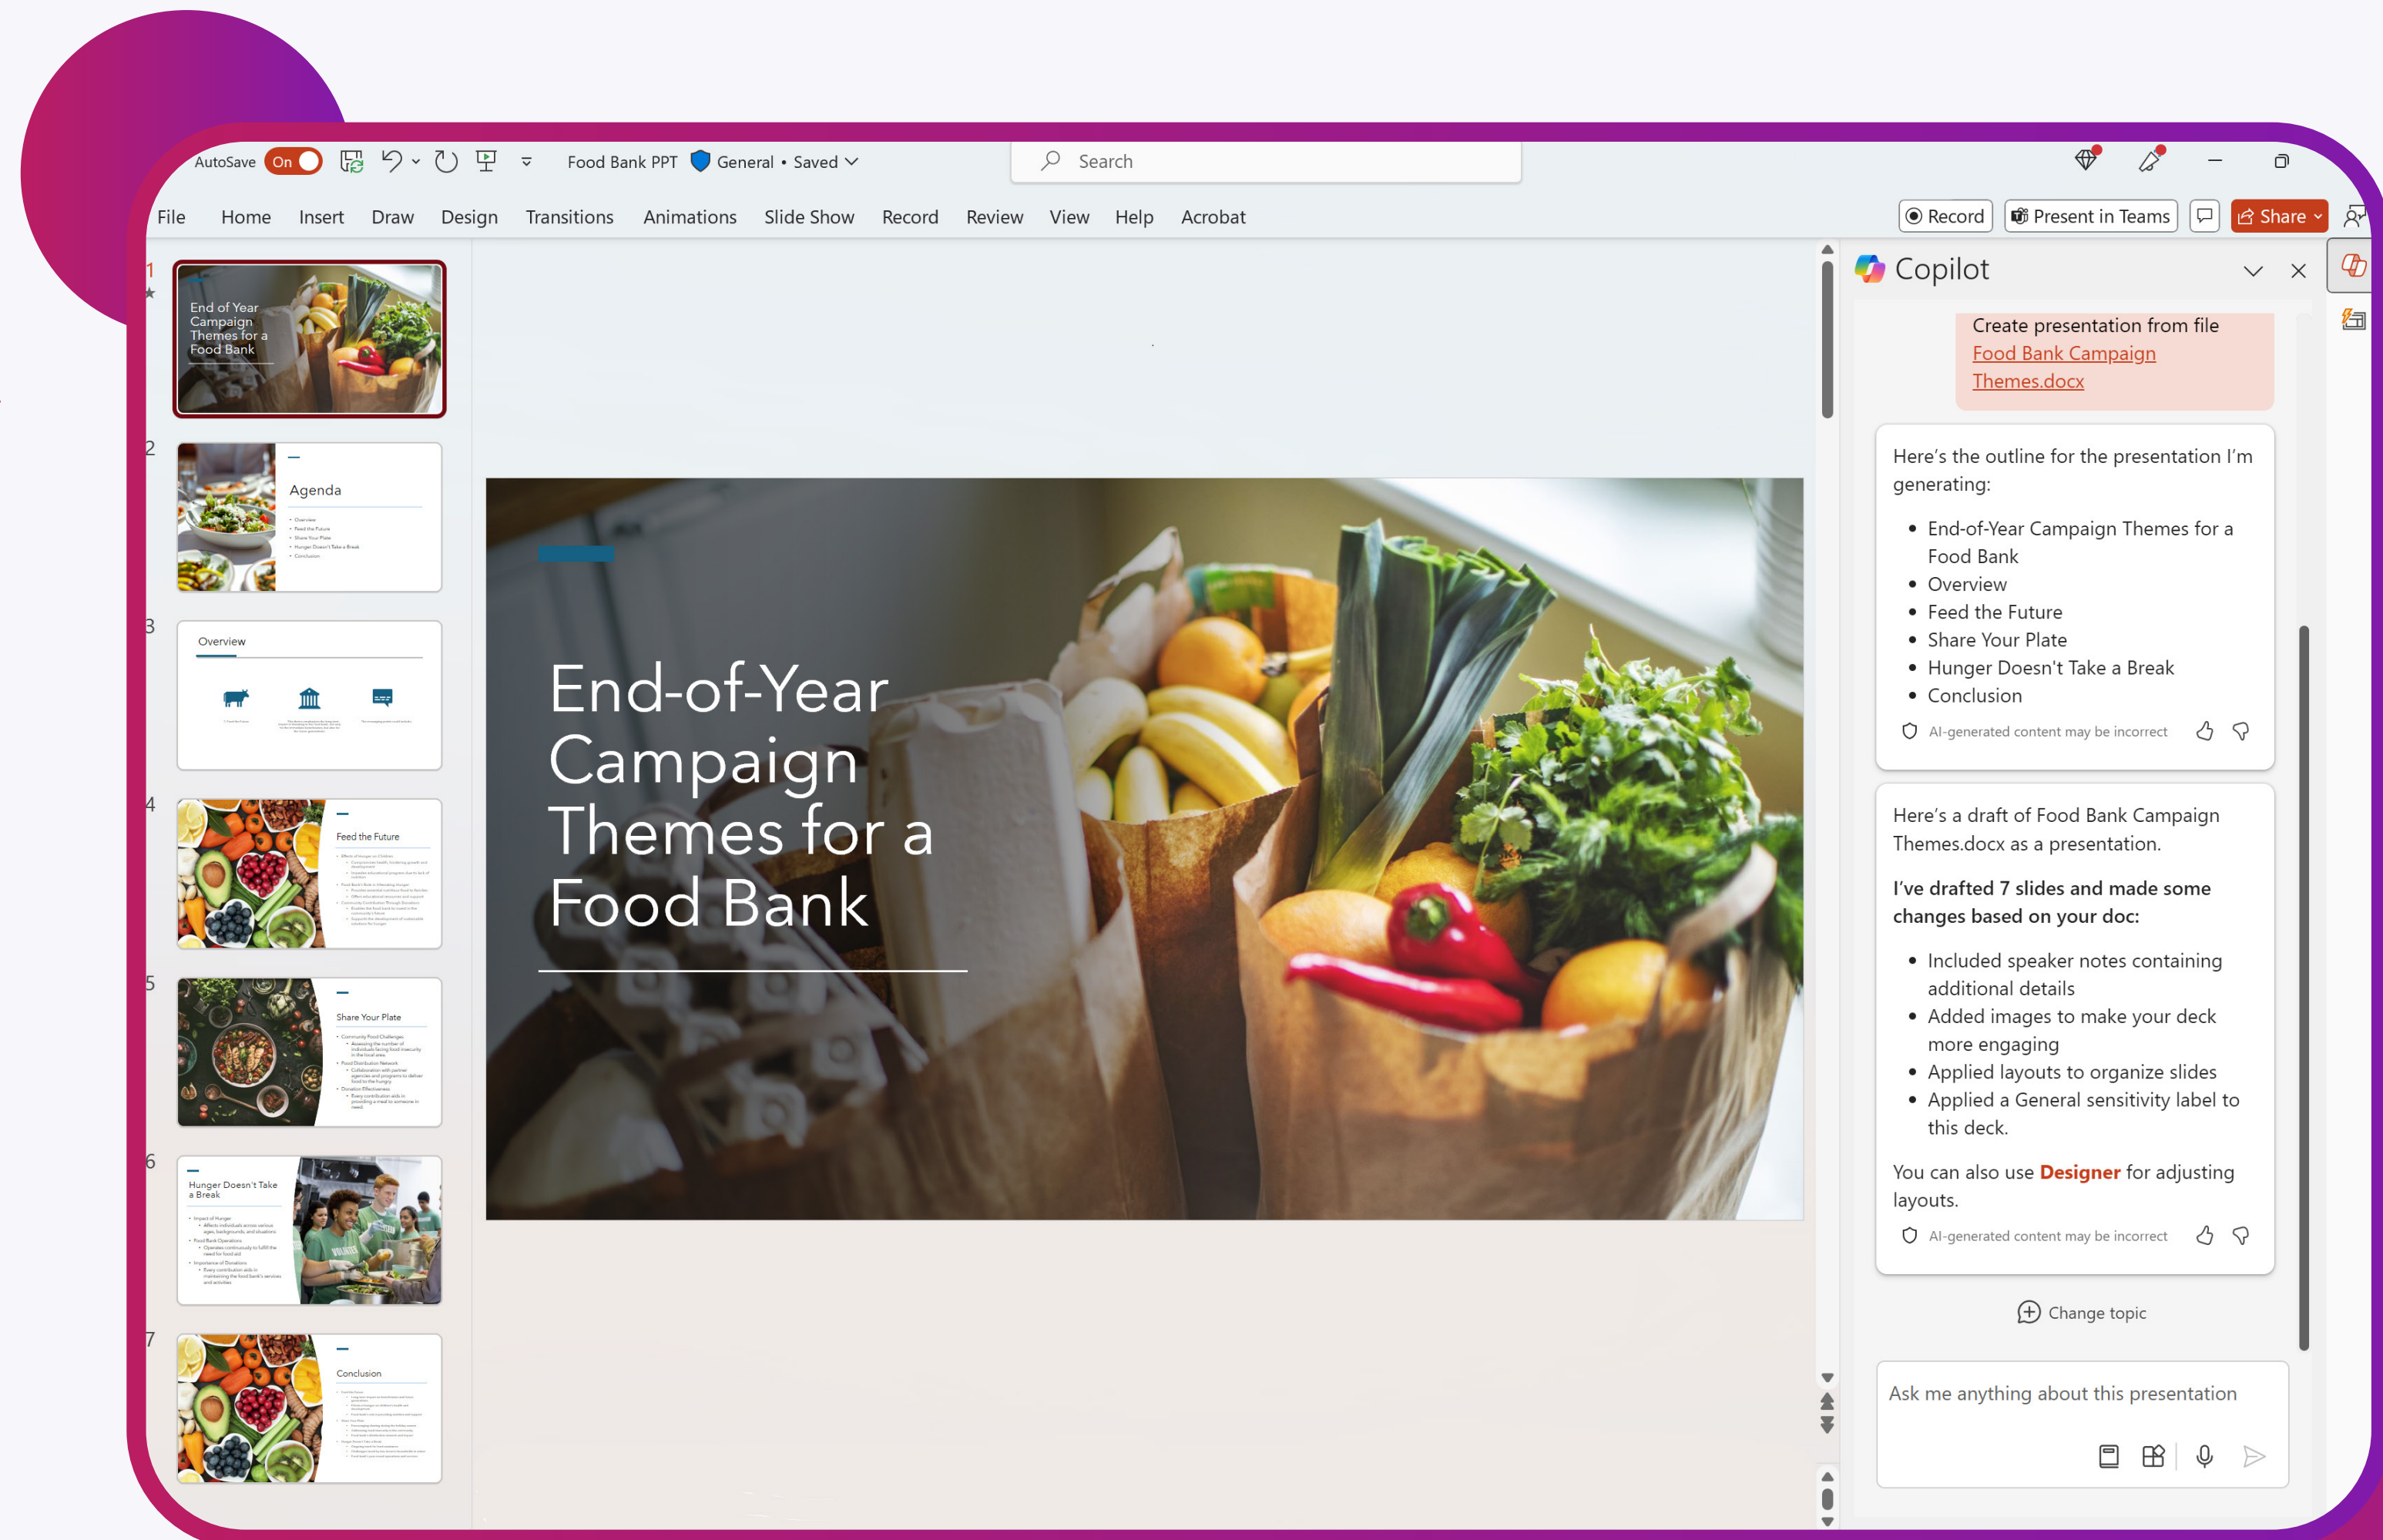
AutoSave On Food Bank PPT General • Saved

Search

File Home Insert Draw Design Transitions Animations Slide Show Record Review View Help Acrobat

Record Present in Teams Share

1
End of Year Campaign Themes for a Food Bank

2
Agenda

3
Overview

4
Feed the Future

5
Share Your Plate

6
Hunger Doesn't Take a Break

7
Conclusion

End-of-Year Campaign Themes for a Food Bank

Copilot

Create presentation from file Food Bank Campaign Themes.docx

Here's the outline for the presentation I'm generating:

- End-of-Year Campaign Themes for a Food Bank
- Overview
- Feed the Future
- Share Your Plate
- Hunger Doesn't Take a Break
- Conclusion

AI-generated content may be incorrect

Here's a draft of Food Bank Campaign Themes.docx as a presentation.

I've drafted 7 slides and made some changes based on your doc:

- Included speaker notes containing additional details
- Added images to make your deck more engaging
- Applied layouts to organize slides
- Applied a General sensitivity label to this deck.

You can also use Designer for adjusting layouts.

AI-generated content may be incorrect

Change topic

Ask me anything about this presentation